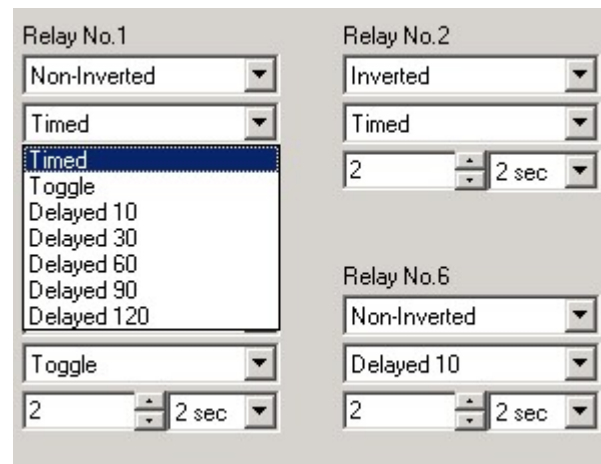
Relay No.1

Non-Inverted

Timed

Timed
Toggle
Delayed 10
Delayed 30
Delayed 60
Delayed 90
Delayed 120

Toggle

2 | 2 sec

Relay No.2

Inverted

Timed

2 | 2 sec

Relay No.6

Non-Inverted

Delayed 10

2 | 2 sec